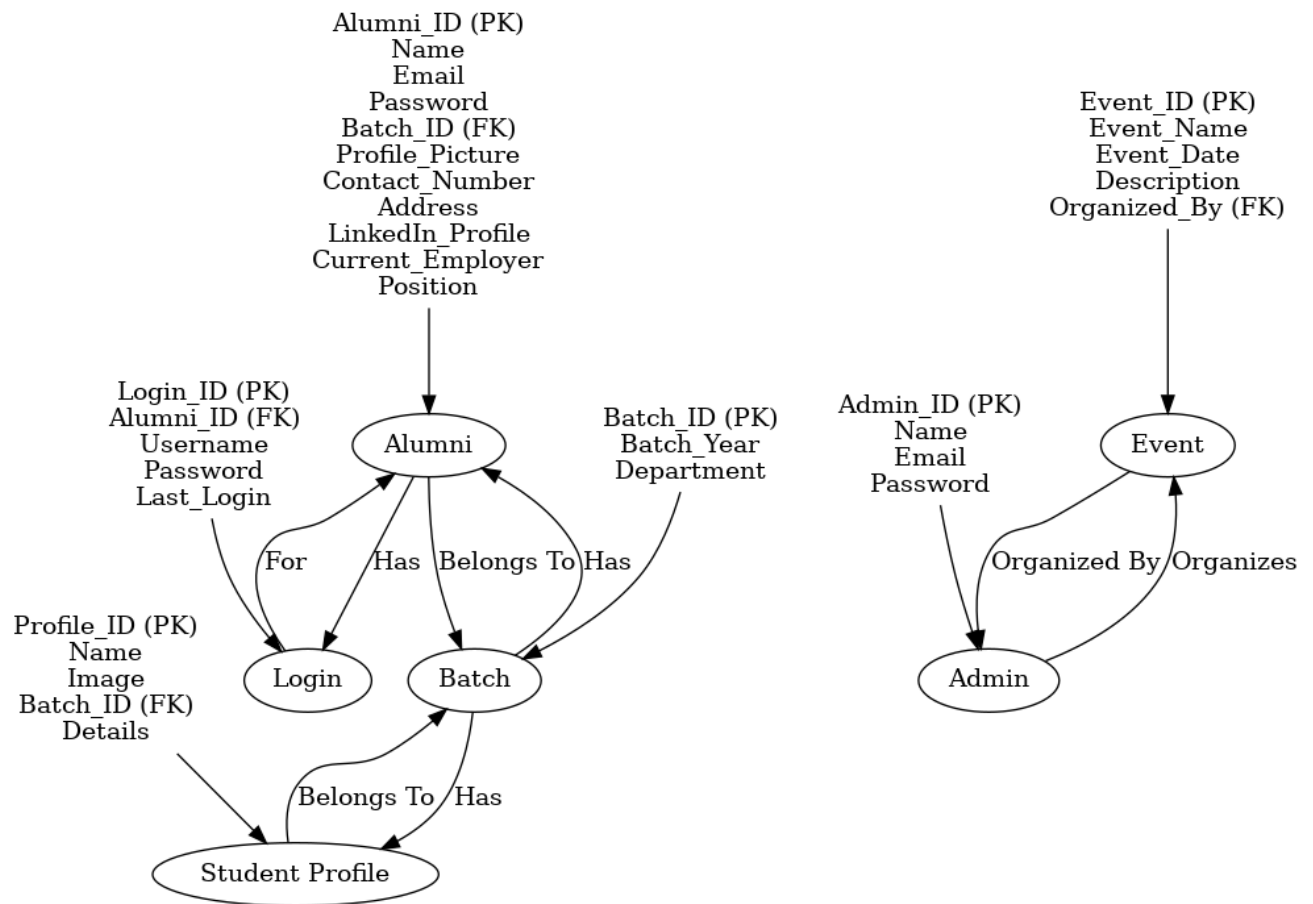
Alumni_ID (PK)
Name
Email
Password
Batch_ID (FK)
Profile_Picture
Contact_Number
Address
LinkedIn_Profile
Current_Employer
Position

Event_ID (PK)
Event_Name
Event_Date
Description
Organized_By (FK)

Login_ID (PK)
Alumni_ID (FK)
Username
Password
Last_Login

Alumni

Batch_ID (PK)
Batch_Year
Department

Admin_ID (PK)
Name
Email
Password

Event

For

Has

Belongs To

Has

Organized By

Organizes

Profile_ID (PK)
Name
Image
Batch_ID (FK)
Details

Login

Batch

Admin

Belongs To

Has

Student Profile